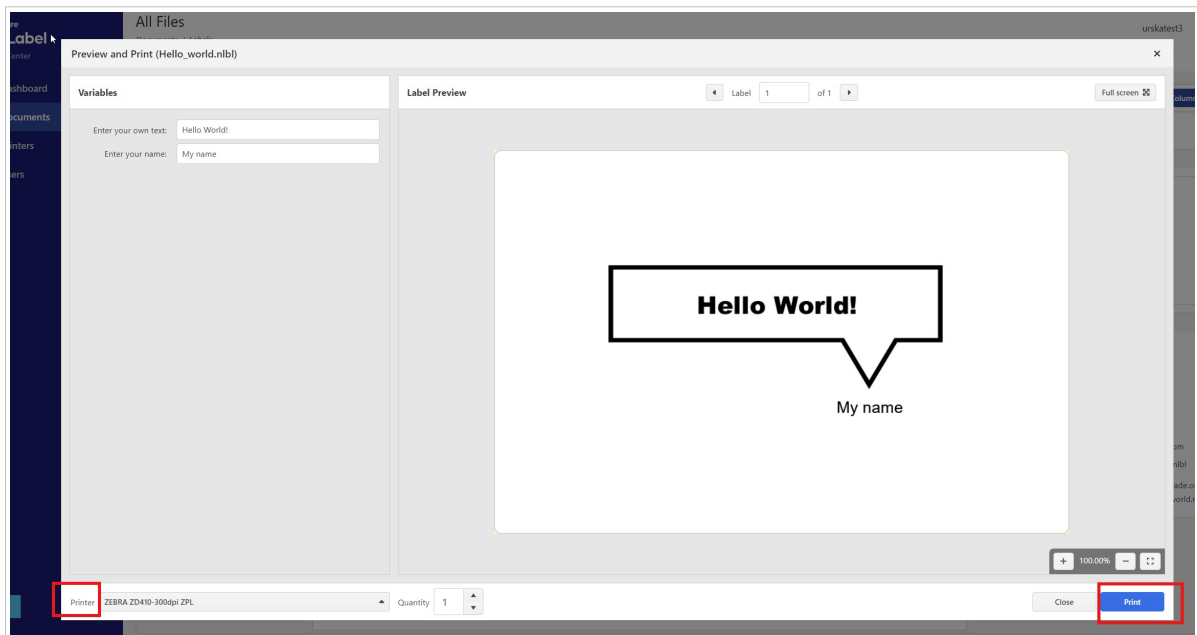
re
Label
enter
ashboard
ocuments
inters
ers

All Files
urskatest3

Preview and Print (Hello_world.nlbl)
×

Variables

Enter your own text: Hello World!
Enter your name: My name

Label Preview
Label 1 of 1
Full screen

Hello World!

My name

100.00%

Printer ZEBRA ZD410-300dpi ZPL
Quantity 1
Close
Print